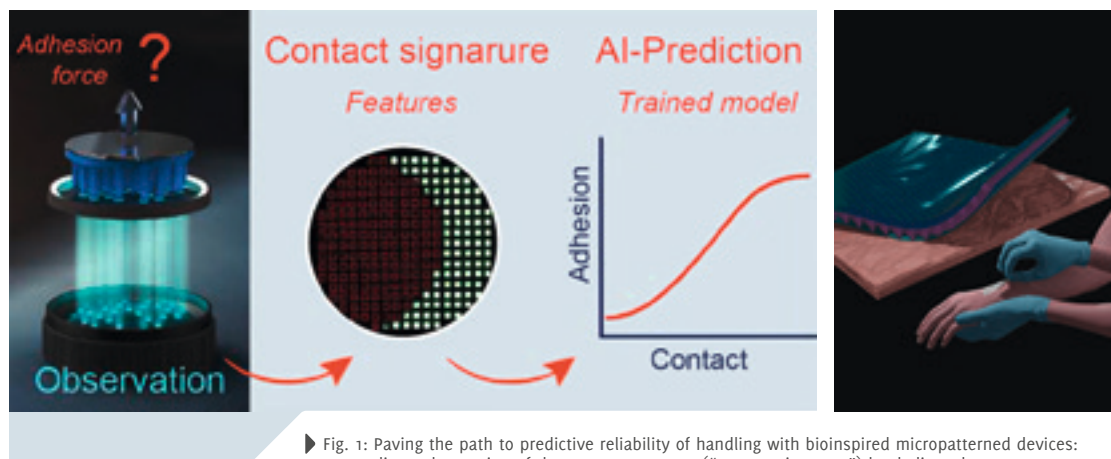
Adhesion force ?

Observation

Contact signarure

Features

AI-Prediction

Trained model

Adhesion

Contact

Fig. 1: Paving the path to predictive reliability of handling with bioinspired micropatterned devices: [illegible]